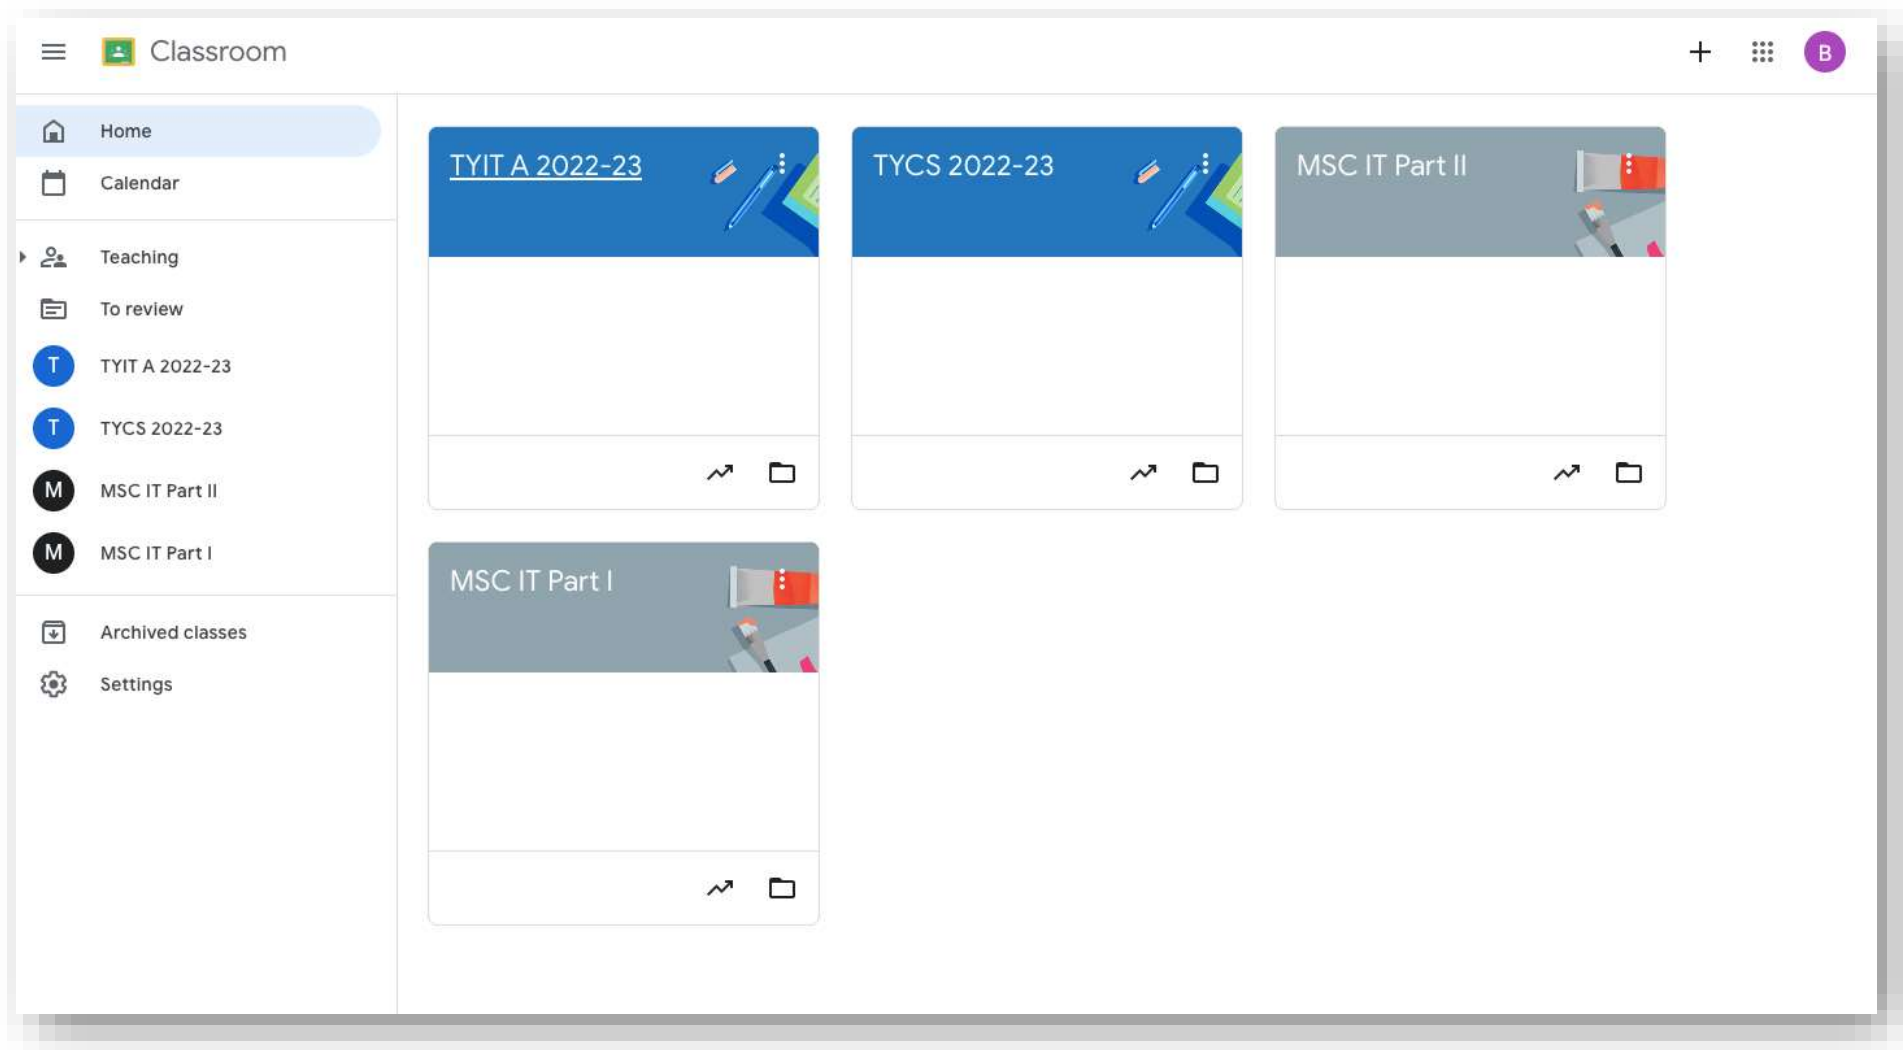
Classroom

B

Home

Calendar

Teaching

To review

T TYIT A 2022-23

T TYCS 2022-23

M MSC IT Part II

M MSC IT Part I

Archived classes

Settings

TYIT A 2022-23

TYCS 2022-23

MSC IT Part II

MSC IT Part I